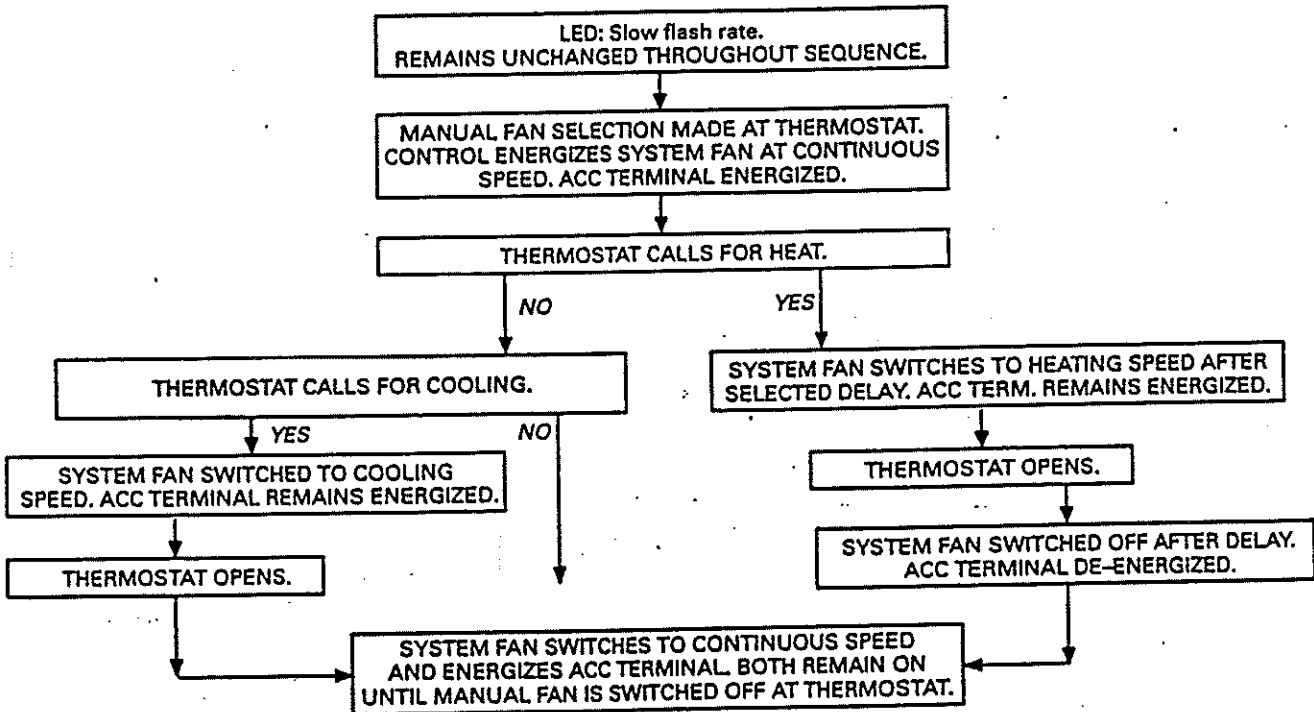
LED: Slow flash rate.
REMAINS UNCHANGED THROUGHOUT SEQUENCE.

MANUAL FAN SELECTION MADE AT THERMOSTAT. CONTROL ENERGIZES SYSTEM FAN AT CONTINUOUS SPEED. ACC TERMINAL ENERGIZED.

THERMOSTAT CALLS FOR HEAT.

NO

YES

THERMOSTAT CALLS FOR COOLING.

SYSTEM FAN SWITCHES TO HEATING SPEED AFTER SELECTED DELAY. ACC TERM. REMAINS ENERGIZED.

YES

NO

SYSTEM FAN SWITCHED TO COOLING SPEED. ACC TERMINAL REMAINS ENERGIZED.

THERMOSTAT OPENS.

SYSTEM FAN SWITCHED OFF AFTER DELAY. ACC TERMINAL DE–ENERGIZED.

THERMOSTAT OPENS.

SYSTEM FAN SWITCHES TO CONTINUOUS SPEED AND ENERGIZES ACC TERMINAL. BOTH REMAIN ON UNTIL MANUAL FAN IS SWITCHED OFF AT THERMOSTAT.